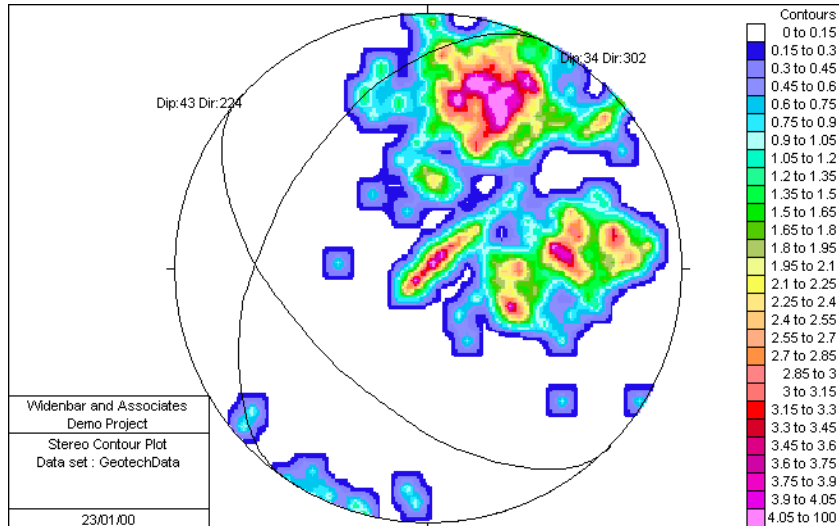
Dip:34 Dir:302

Dip:43 Dir:224

Contours

| Contours |
|---|
| 0 to 0.15 |
| 0.15 to 0.3 |
| 0.3 to 0.45 |
| 0.45 to 0.6 |
| 0.6 to 0.75 |
| 0.75 to 0.9 |
| 0.9 to 1.05 |
| 1.05 to 1.2 |
| 1.2 to 1.35 |
| 1.35 to 1.5 |
| 1.5 to 1.65 |
| 1.65 to 1.8 |
| 1.8 to 1.95 |
| 1.95 to 2.1 |
| 2.1 to 2.25 |
| 2.25 to 2.4 |
| 2.4 to 2.55 |
| 2.55 to 2.7 |
| 2.7 to 2.85 |
| 2.85 to 3 |
| 3 to 3.15 |
| 3.15 to 3.3 |
| 3.3 to 3.45 |
| 3.45 to 3.6 |
| 3.6 to 3.75 |
| 3.75 to 3.9 |
| 3.9 to 4.05 |
| 4.05 to 100 |

Widenbar and Associates
Demo Project

Stereo Contour Plot
Data set : GeotechData

23/01/00